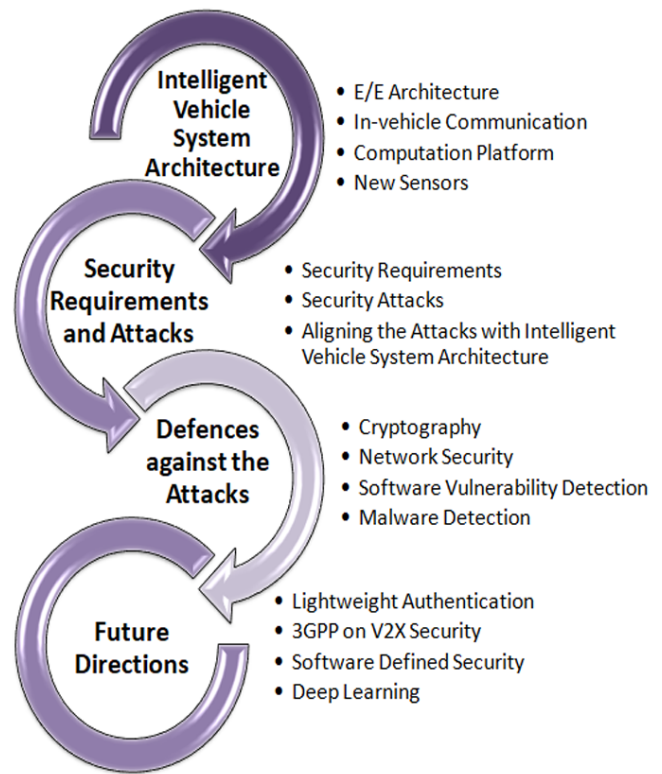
Intelligent Vehicle System Architecture

- E/E Architecture
- In-vehicle Communication
- Computation Platform
- New Sensors

Security Requirements and Attacks

- Security Requirements
- Security Attacks
- Aligning the Attacks with Intelligent Vehicle System Architecture

Defences against the Attacks

- Cryptography
- Network Security
- Software Vulnerability Detection
- Malware Detection

Future Directions

- Lightweight Authentication
- 3GPP on V2X Security
- Software Defined Security
- Deep Learning